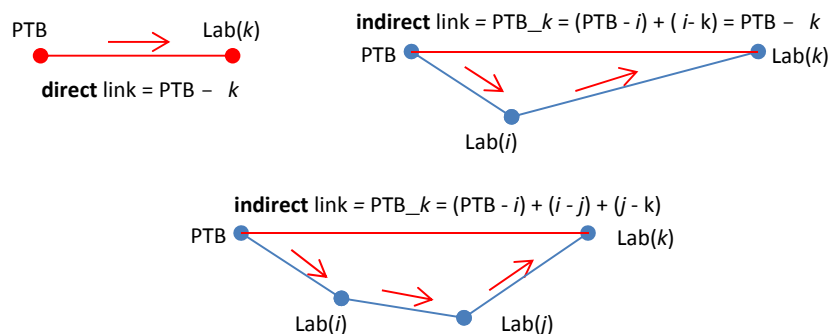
PTB Lab($k$)

**direct** link = PTB – $k$

**indirect** link = PTB_$k$ = (PTB - $i$) + ( $i$- k) = PTB – $k$

PTB Lab($k$)

Lab($i$)

**indirect** link = PTB_$k$ = (PTB - $i$) + ($i$ - $j$) + ($j$ - k)

PTB Lab($k$)

Lab($i$) Lab($j$)